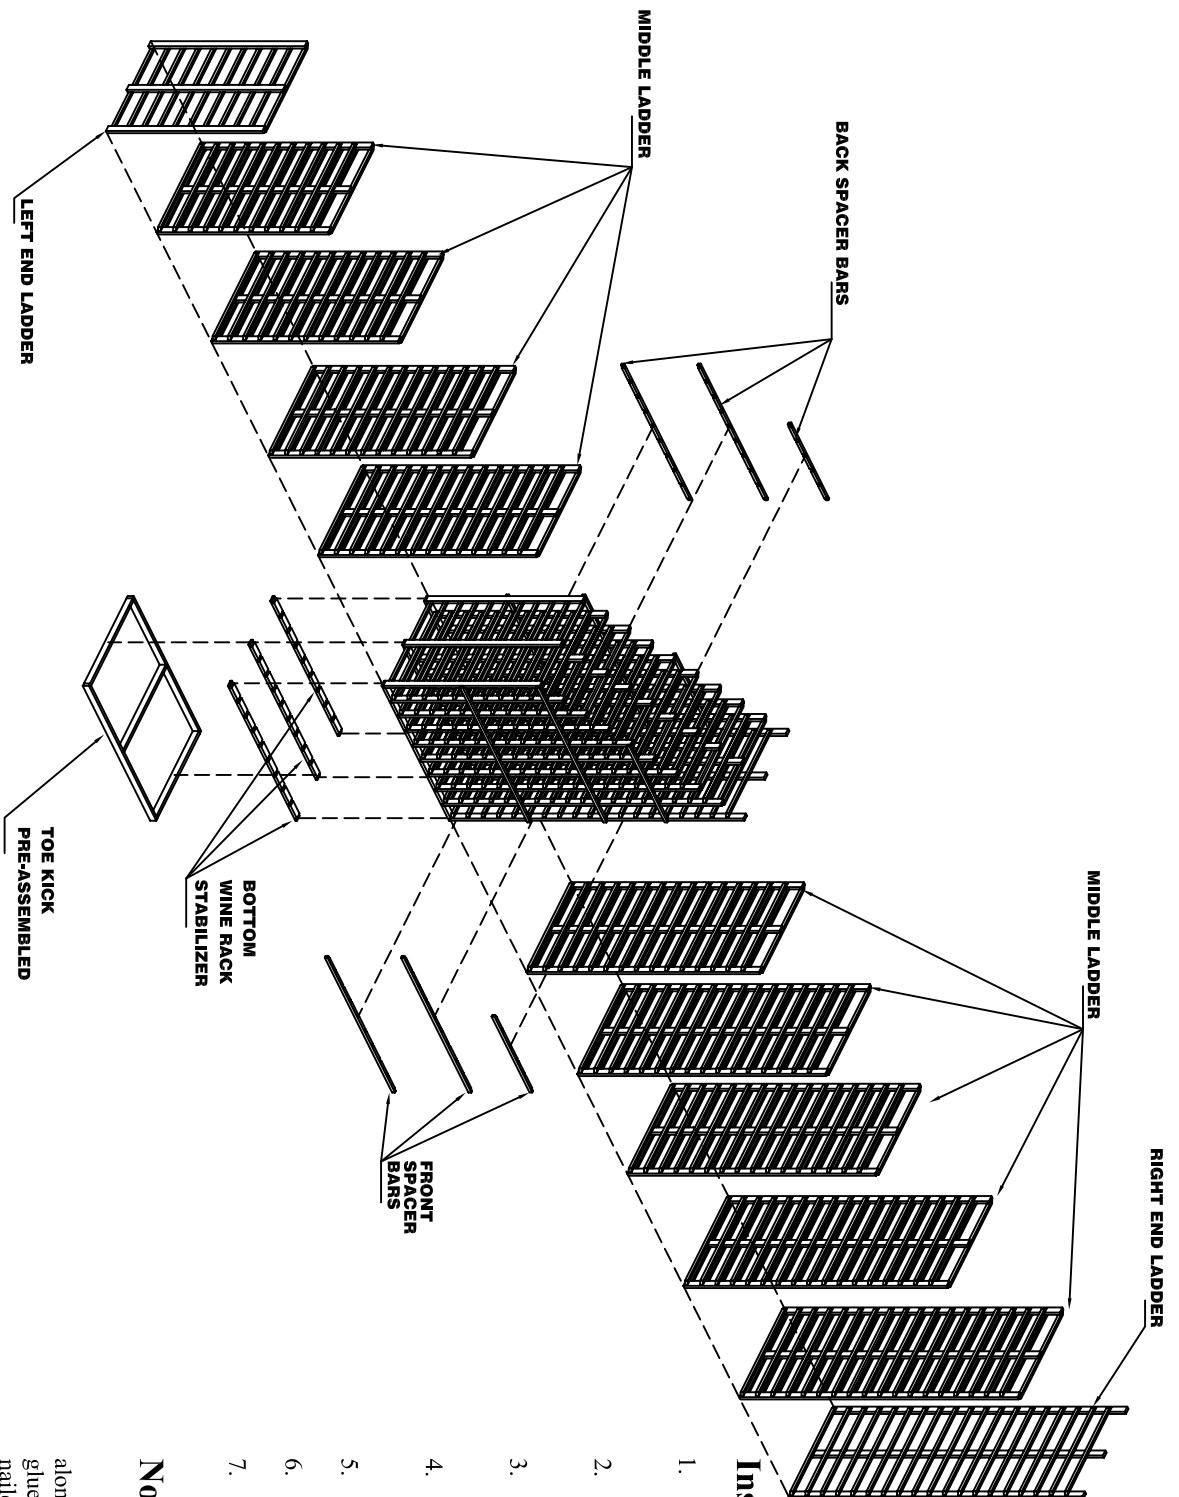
MIDDLE LADDER

BACK SPACER BARS

LEFT END LADDER

TOE KICK PRE-ASSEMBLED

BOTTOM WINE RACK STABILIZER

MIDDLE LADDER

RIGHT END LADDER

FRONT SPACER BARS

Ins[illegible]

1.

2.

3.

4.

5.

6.

7.

No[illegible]

alon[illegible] glue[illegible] nail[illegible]